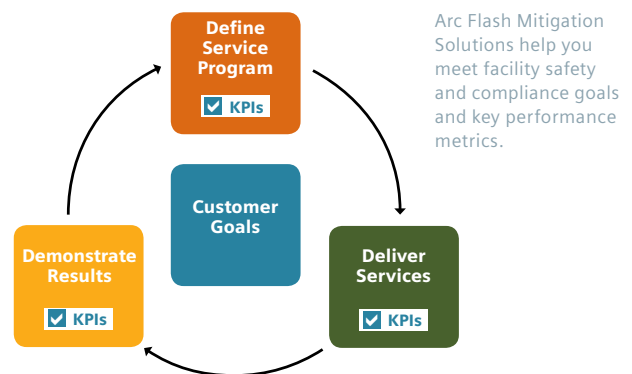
Define Service Program

KPIs

Arc Flash Mitigation Solutions help you meet facility safety and compliance goals and key performance metrics.

Customer Goals

Demonstrate Results

KPIs

Deliver Services

KPIs